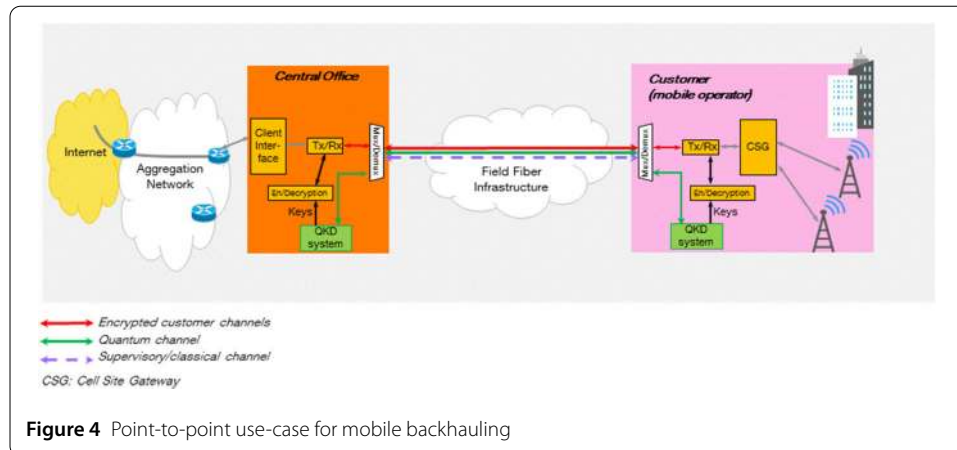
Central Office

Customer (mobile operator)

Internet

Aggregation Network

Client Interface

Tx/Rx

Mux/Demux

En/Decryption

Keys

QKD system

Field Fiber Infrastructure

Mux/Demux

Tx/Rx

CSG

En/Decryption

Keys

QKD system

Encrypted customer channels

Quantum channel

Supervisory/classical channel

CSG: Cell Site Gateway

**Figure 4** Point-to-point use-case for mobile backhauling